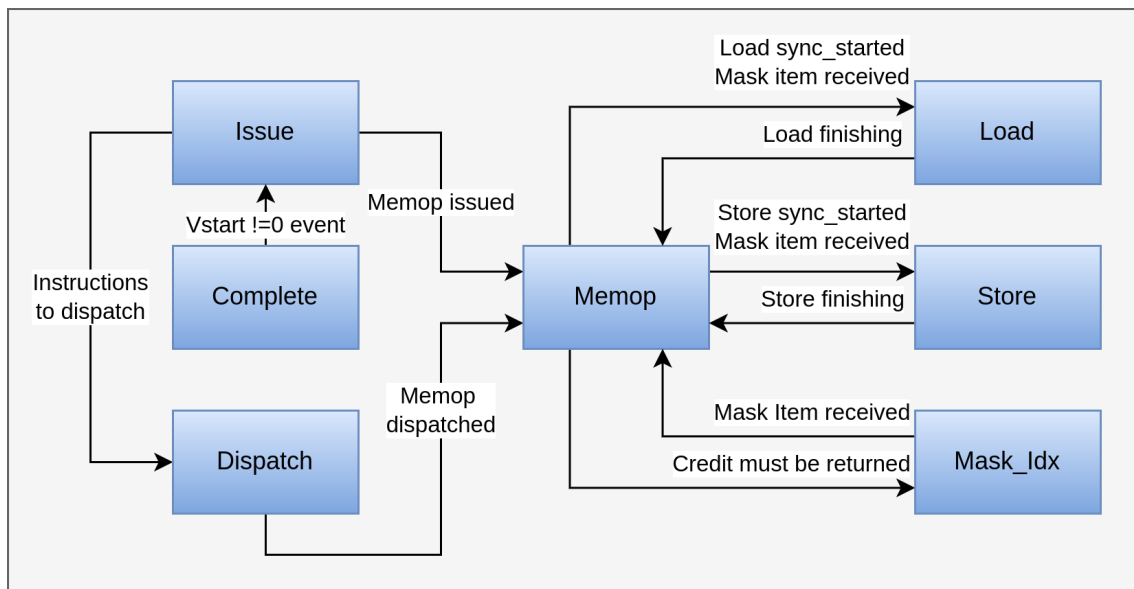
Issue

Vstart !=0 event

Complete

Instructions to dispatch

Dispatch

Memop issued

Memop dispatched

Memop

Load sync_started
Mask item received

Load

Load finishing

Store sync_started
Mask item received

Store

Store finishing

Mask Item received

Mask_Idx

Credit must be returned